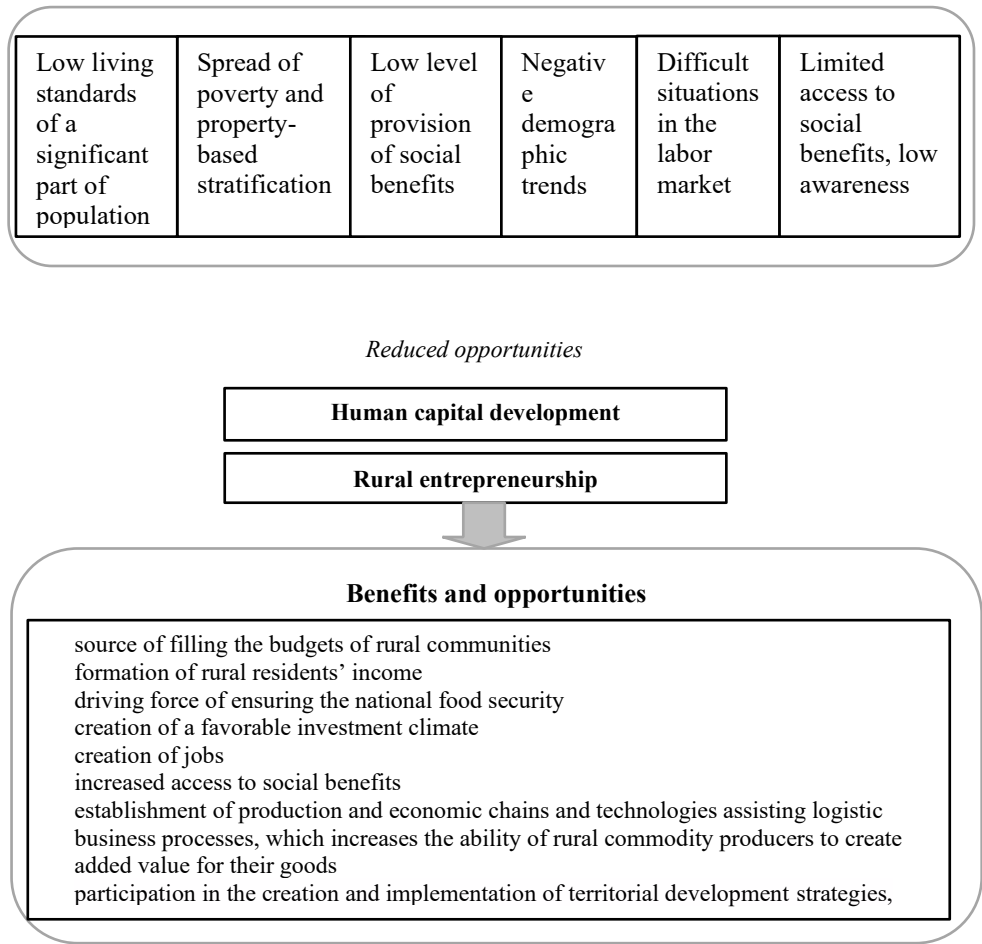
| Low living standards of a significant part of population | Spread of poverty and property-based stratification | Low level of provision of social benefits | Negativ e demogra phic trends | Difficult situations in the labor market | Limited access to social benefits, low awareness |
|---|---|---|---|---|---|

*Reduced opportunities*

**Human capital development**

**Rural entrepreneurship**

**Benefits and opportunities**

source of filling the budgets of rural communities
formation of rural residents' income
driving force of ensuring the national food security
creation of a favorable investment climate
creation of jobs
increased access to social benefits
establishment of production and economic chains and technologies assisting logistic business processes, which increases the ability of rural commodity producers to create added value for their goods
participation in the creation and implementation of territorial development strategies,